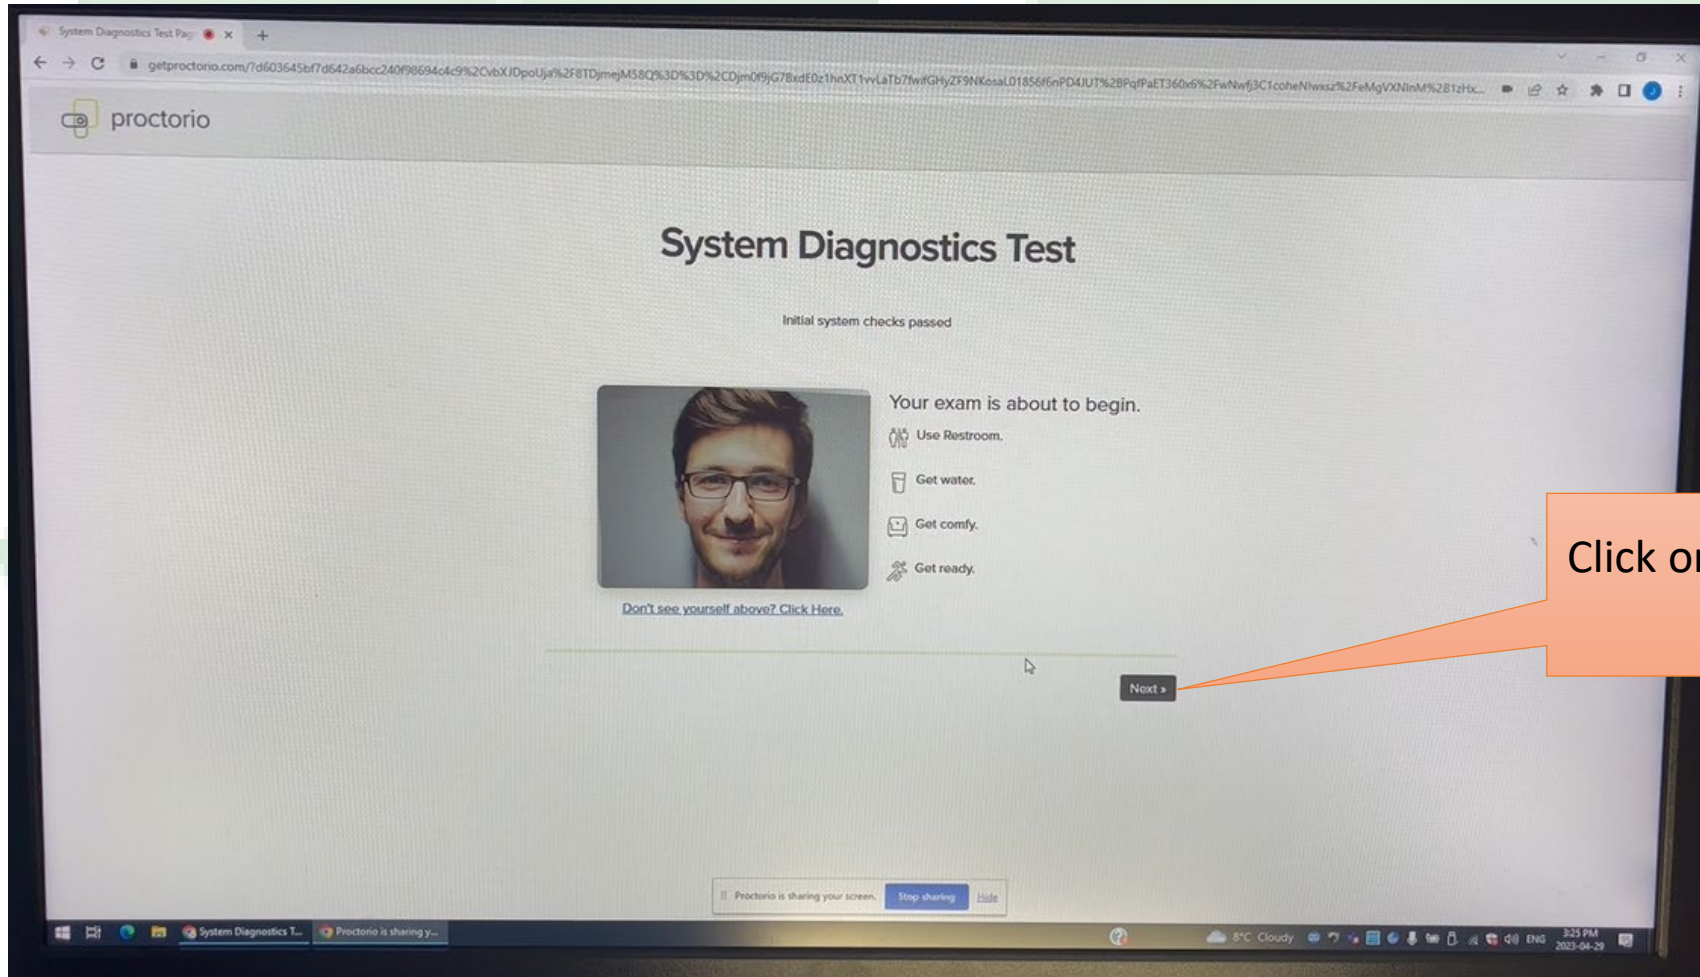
System Diagnostics Test Pag ×

getproctorio.com/?d603645bf7d642a6bcc240f98694c4c9%2CvbXJDpoUja%2F8TDjmejM58Q%3D%3D%2CDjm0f9jG78xdE0z1hnXT1vvLaTb7fwifGHyZF9NKosaL01856f6nPD4JUT%2BPqfPaET360x6%2FwNwfj3C1coheNIwxsz%2FeMgVXNlnM%281zHx...

proctorio

System Diagnostics Test

Initial system checks passed

Your exam is about to begin.

Use Restroom.

Get water.

Get comfy.

Get ready.

Don't see yourself above? Click Here.

Next »

Click o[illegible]

Proctorio is sharing your screen. Stop sharing Hide

System Diagnostics T...

Proctorio is sharing y...

8°C Cloudy

ENG

3:25 PM
2023-04-29